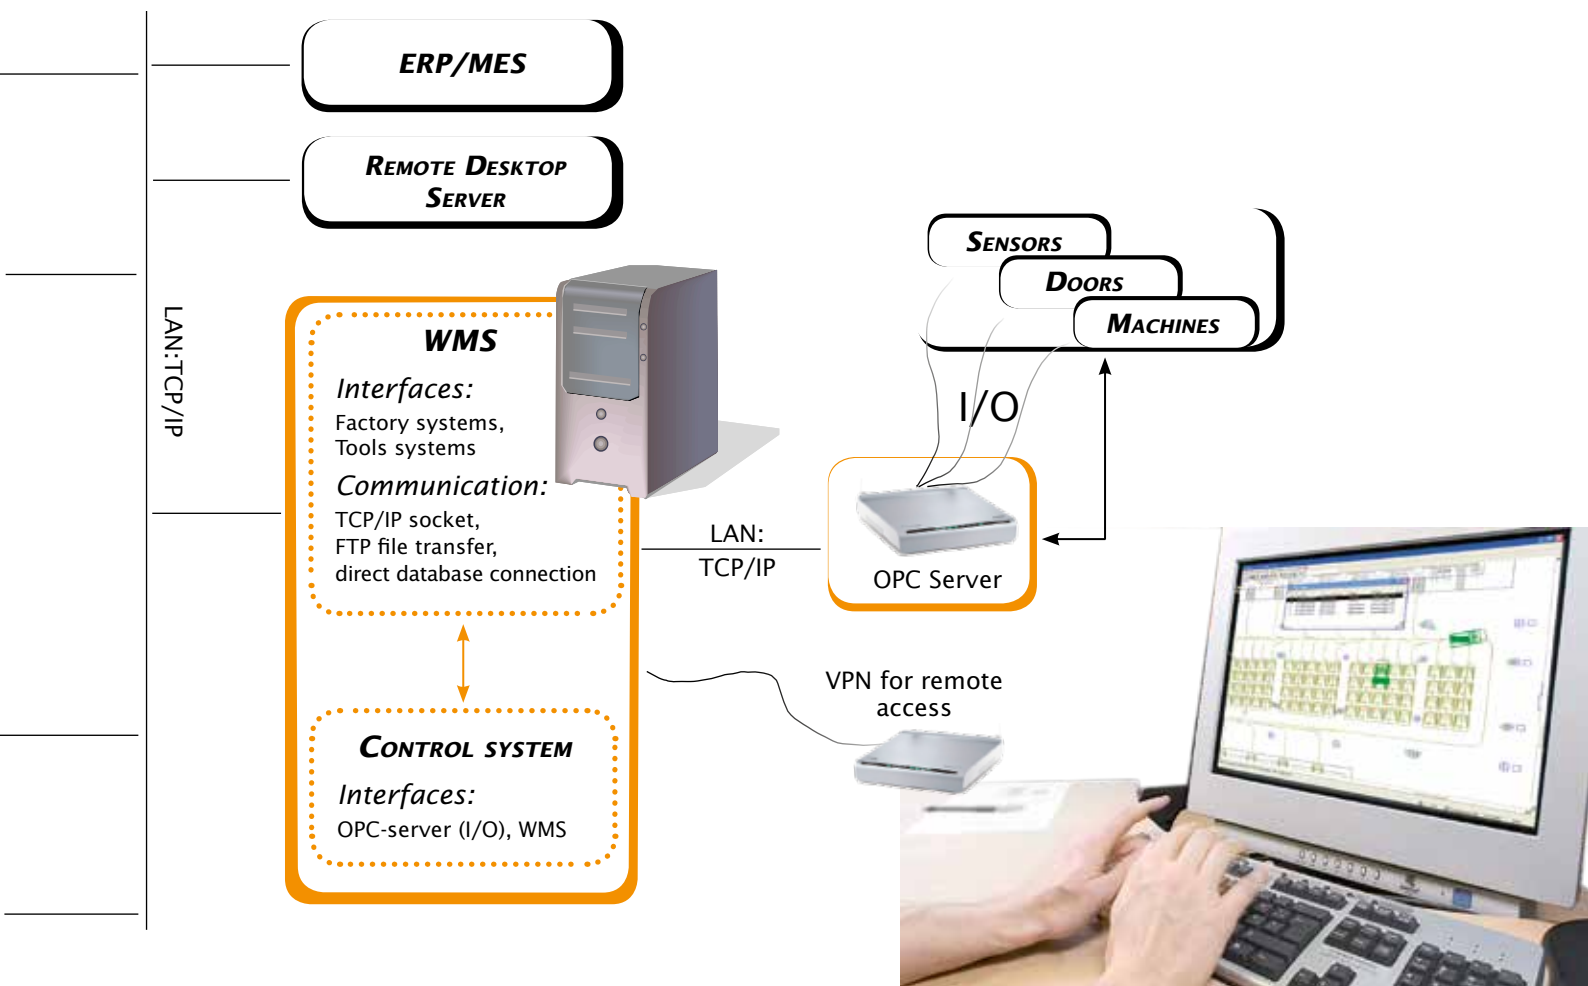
ERP/MES

Remote Desktop Server

LAN:TCP/IP

WMS

Interfaces:
Factory systems, Tools systems

Communication:
TCP/IP socket, FTP file transfer, direct database connection

Control system

Interfaces:
OPC-server (I/O), WMS

Sensors

Doors

Machines

I/O

LAN: TCP/IP

OPC Server

VPN for remote access